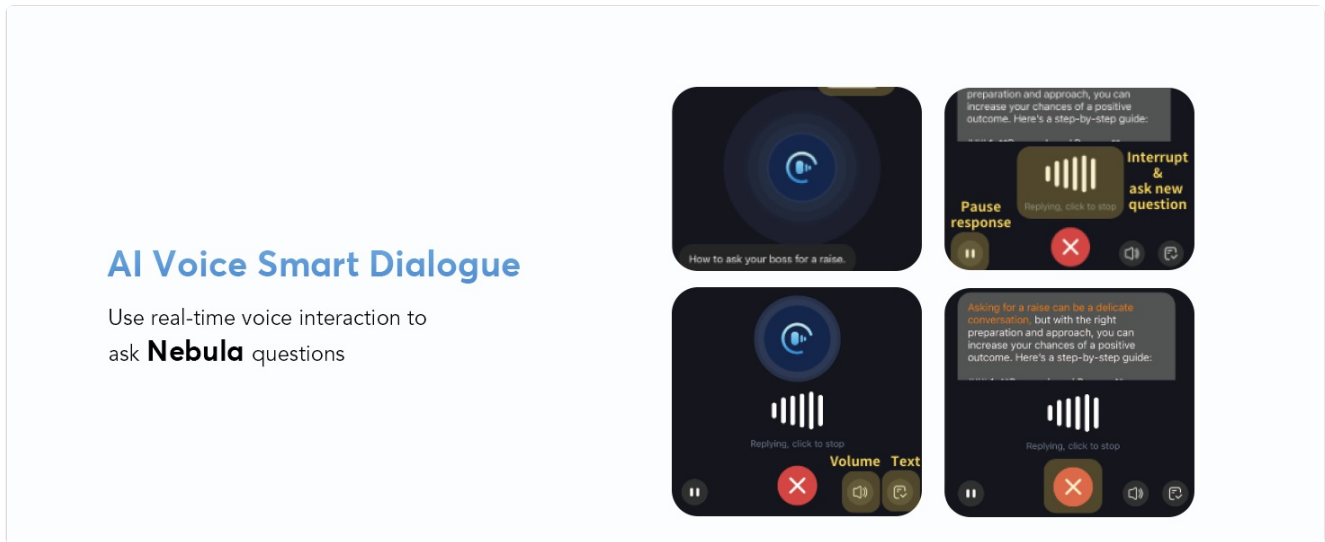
AI Voice Smart Dialogue

Use real-time voice interaction to ask **Nebula** questions

How to ask your boss for a raise.

preparation and approach, you can increase your chances of a positive outcome. Here's a step-by-step guide:

Interrupt & ask new question

Pause response

Replying, click to stop

Replying, click to stop

Volume

Text

Asking for a raise can be a delicate conversation, but with the right preparation and approach, you can increase your chances of a positive outcome. Here's a step-by-step guide:

Replying, click to stop